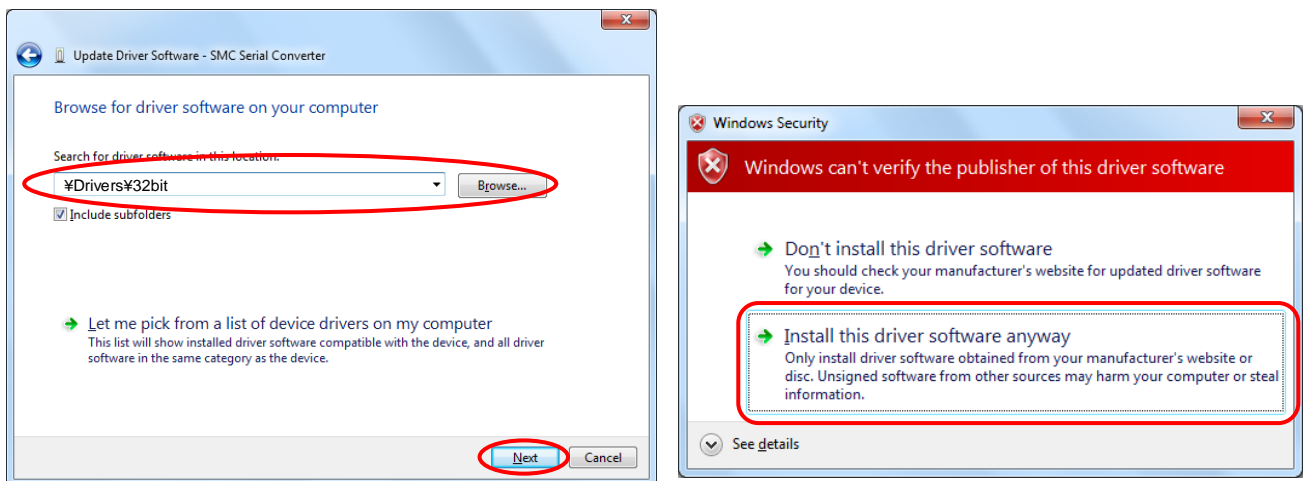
Update Driver Software - SMC Serial Converter

Browse for driver software on your computer

Search for driver software in this location:

¥Drivers¥32bit

Browse...

Include subfolders

Let me pick from a list of device drivers on my computer
This list will show installed driver software compatible with the device, and all driver software in the same category as the device.

Next

Cancel

Windows Security

Windows can't verify the publisher of this driver software

Don't install this driver software
You should check your manufacturer's website for updated driver software for your device.

Install this driver software anyway
Only install driver software obtained from your manufacturer's website or disc. Unsigned software from other sources may harm your computer or steal information.

See details